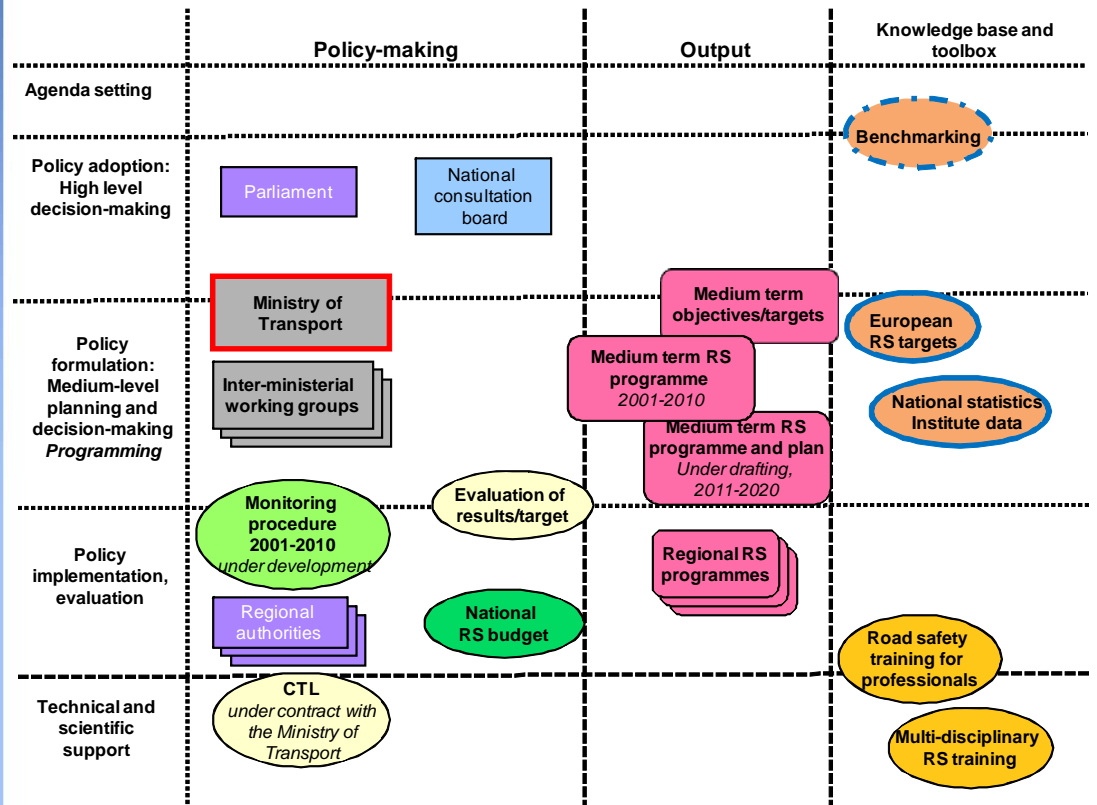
Policy-making

Output

Knowledge base and toolbox

Agenda setting

Benchmarking

Policy adoption: High level decision-making

Parliament

National consultation board

Ministry of Transport

Medium term objectives/targets

European RS targets

Policy formulation: Medium-level planning and decision-making *Programming*

Inter-ministerial working groups

Medium term RS programme *2001-2010*

National statistics Institute data

Medium term RS programme and plan *Under drafting, 2011-2020*

Monitoring procedure 2001-2010 *under development*

Evaluation of results/target

Policy implementation, evaluation

Regional RS programmes

Regional authorities

National RS budget

Road safety training for professionals

Technical and scientific support

CTL *under contract with the Ministry of Transport*

Multi-disciplinary RS training